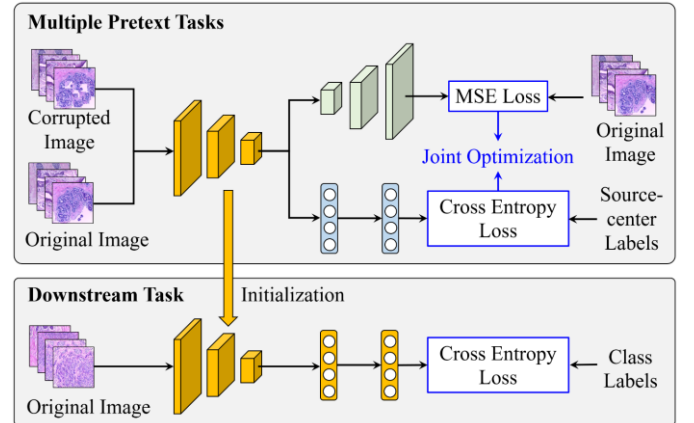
Multiple Pretext Tasks

Corrupted Image

Original Image

MSE Loss

Original Image

Joint Optimization

Cross Entropy Loss

Source-center Labels

Initialization

Downstream Task

Original Image

Cross Entropy Loss

Class Labels